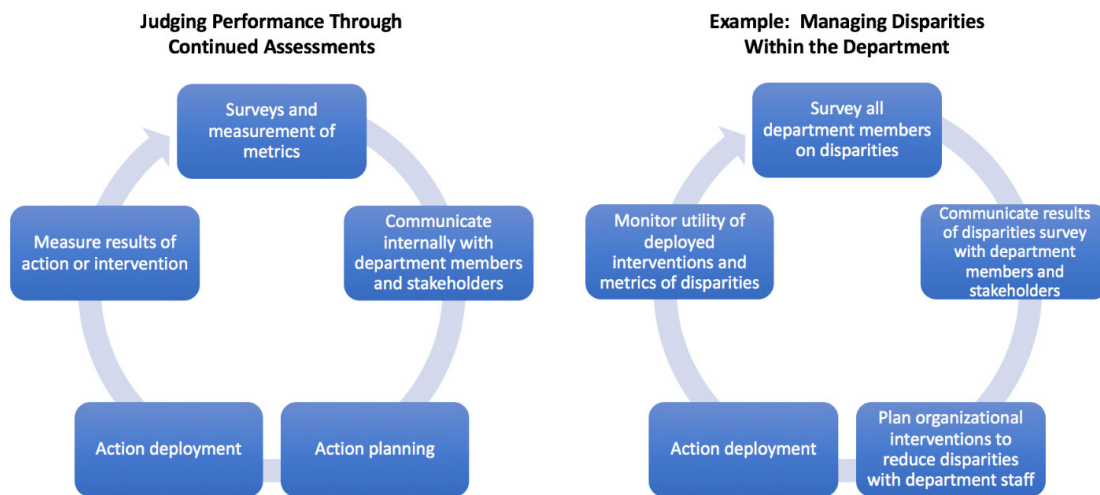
Judging Performance Through Continued Assessments

Surveys and measurement of metrics

Communicate internally with department members and stakeholders

Action planning

Action deployment

Measure results of action or intervention

Example: Managing Disparities Within the Department

Survey all department members on disparities

Communicate results of disparities survey with department members and stakeholders

Plan organizational interventions to reduce disparities with department staff

Action deployment

Monitor utility of deployed interventions and metrics of disparities